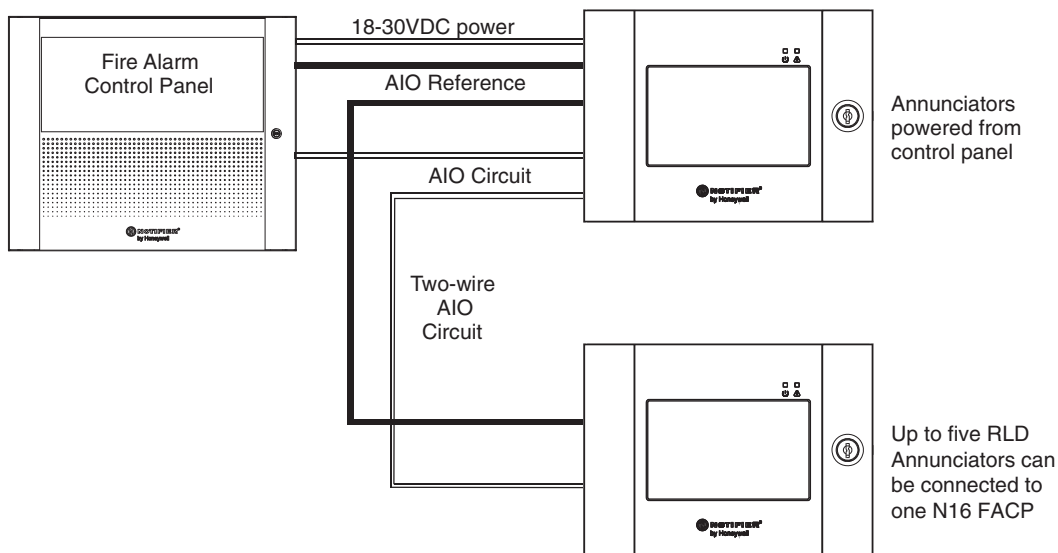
Fire Alarm Control Panel

NOTIFIER by Honeywell

18-30VDC power

AIO Reference

AIO Circuit

Two-wire AIO Circuit

NOTIFIER by Honeywell

Annunciators powered from control panel

NOTIFIER by Honeywell

Up to five RLD Annunciators can be connected to one N16 FACP